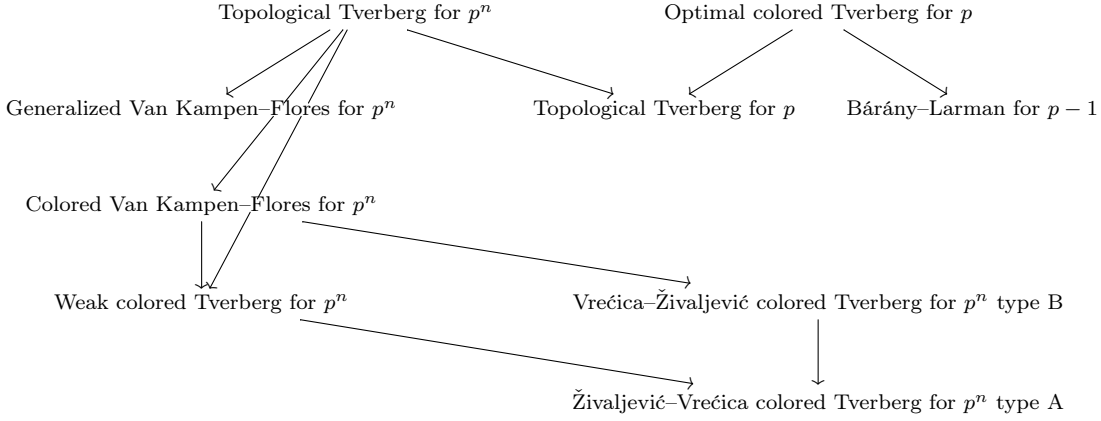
Topological Tverberg for $p^n$

Optimal colored Tverberg for $p$

Generalized Van Kampen–Flores for $p^n$

Topological Tverberg for $p$

Bárány–Larman for $p-1$

Colored Van Kampen–Flores for $p^n$

Weak colored Tverberg for $p^n$

Vrećica–Živaljević colored Tverberg for $p^n$ type B

Živaljević–Vrećica colored Tverberg for $p^n$ type A